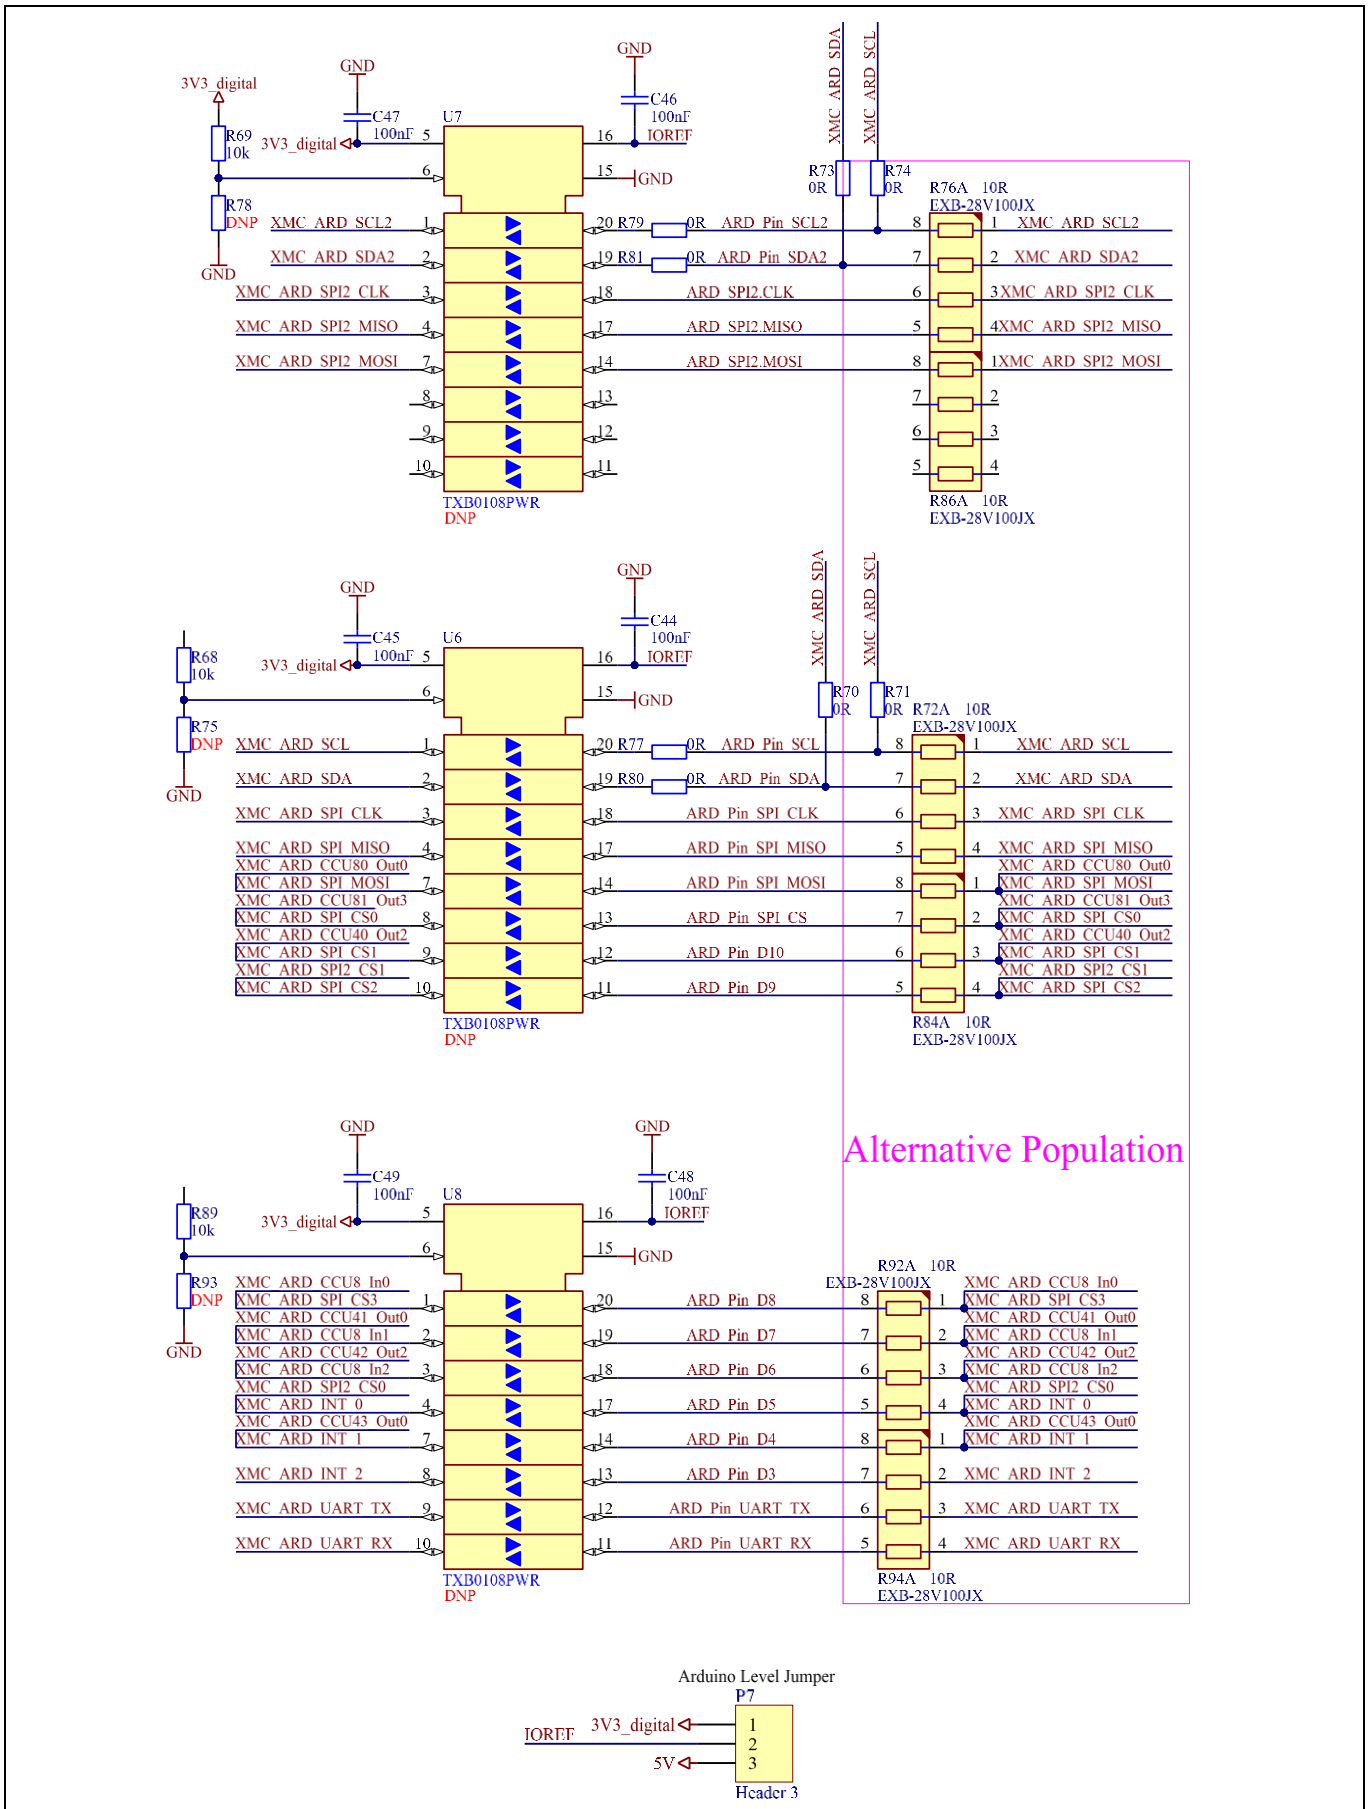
GND
3V3_digital
C47
100nF
R69
10k
3V3_digital
5
U7
GND
C46
100nF
16
IOREF
XMC_ARD_SDA
XMC_ARD_SCL
6
15
GND
R73
0R
R74
0R
R76A 10R
EXB-28V100JX
R78
DNP
XMC_ARD_SCL2
1
20 R79
0R
ARD_Pin_SCL2
8
1
XMC_ARD_SCL2
GND
XMC_ARD_SDA2
2
19 R81
0R
ARD_Pin_SDA2
7
2
XMC_ARD_SDA2
XMC_ARD_SPI2_CLK
3
18
ARD_SPI2.CLK
6
3
XMC_ARD_SPI2_CLK
XMC_ARD_SPI2_MISO
4
17
ARD_SPI2.MISO
5
4
XMC_ARD_SPI2_MISO
XMC_ARD_SPI2_MOSI
7
14
ARD_SPI2.MOSI
8
1
XMC_ARD_SPI2_MOSI
8
13
7
2
9
12
6
3
10
11
5
4
TXB0108PWR
DNP
R86A 10R
EXB-28V100JX

GND
C45
100nF
U6
GND
C44
100nF
R68
10k
3V3_digital
5
16
IOREF
XMC_ARD_SDA
XMC_ARD_SCL
6
15
GND
R70
0R
R71
0R
R72A 10R
EXB-28V100JX
R75
DNP
XMC_ARD_SCL
1
20 R77
0R
ARD_Pin_SCL
8
1
XMC_ARD_SCL
GND
XMC_ARD_SDA
2
19 R80
0R
ARD_Pin_SDA
7
2
XMC_ARD_SDA
XMC_ARD_SPI_CLK
3
18
ARD_Pin_SPI_CLK
6
3
XMC_ARD_SPI_CLK
XMC_ARD_SPI_MISO
4
17
ARD_Pin_SPI_MISO
5
4
XMC_ARD_SPI_MISO
XMC_ARD_CCU80_Out0
XMC_ARD_CCU80_Out0
XMC_ARD_SPI_MOSI
7
14
ARD_Pin_SPI_MOSI
8
1
XMC_ARD_SPI_MOSI
XMC_ARD_CCU81_Out3
XMC_ARD_CCU81_Out3
XMC_ARD_SPI_CS0
8
13
ARD_Pin_SPI_CS
7
2
XMC_ARD_SPI_CS0
XMC_ARD_CCU40_Out2
XMC_ARD_CCU40_Out2
XMC_ARD_SPI_CS1
9
12
ARD_Pin_D10
6
3
XMC_ARD_SPI_CS1
XMC_ARD_SPI2_CS1
XMC_ARD_SPI2_CS1
XMC_ARD_SPI_CS2
10
11
ARD_Pin_D9
5
4
XMC_ARD_SPI_CS2
TXB0108PWR
DNP
R84A 10R
EXB-28V100JX

Alternative Population

GND
C49
100nF
U8
GND
C48
100nF
R89
10k
3V3_digital
5
16
IOREF
6
15
GND
R93
DNP
XMC_ARD_CCU8_In0
R92A 10R
EXB-28V100JX
XMC_ARD_CCU8_In0
XMC_ARD_SPI_CS3
1
20
ARD_Pin_D8
8
1
XMC_ARD_SPI_CS3
GND
XMC_ARD_CCU41_Out0
XMC_ARD_CCU41_Out0
XMC_ARD_CCU8_In1
2
19
ARD_Pin_D7
7
2
XMC_ARD_CCU8_In1
XMC_ARD_CCU42_Out2
XMC_ARD_CCU42_Out2
XMC_ARD_CCU8_In2
3
18
ARD_Pin_D6
6
3
XMC_ARD_CCU8_In2
XMC_ARD_SPI2_CS0
XMC_ARD_SPI2_CS0
XMC_ARD_INT_0
4
17
ARD_Pin_D5
5
4
XMC_ARD_INT_0
XMC_ARD_CCU43_Out0
XMC_ARD_CCU43_Out0
XMC_ARD_INT_1
7
14
ARD_Pin_D4
8
1
XMC_ARD_INT_1
XMC_ARD_INT_2
8
13
ARD_Pin_D3
7
2
XMC_ARD_INT_2
XMC_ARD_UART_TX
9
12
ARD_Pin_UART_TX
6
3
XMC_ARD_UART_TX
XMC_ARD_UART_RX
10
11
ARD_Pin_UART_RX
5
4
XMC_ARD_UART_RX
TXB0108PWR
DNP
R94A 10R
EXB-28V100JX

Arduino Level Jumper
P7
3V3_digital
1
IOREF
2
5V
3
Header 3